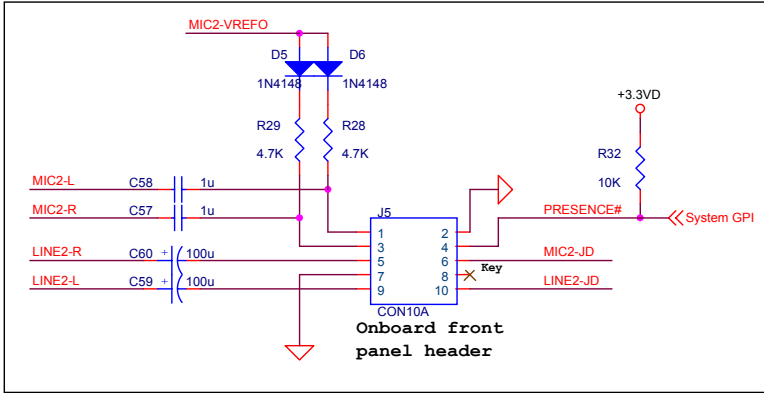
MIC2-VREFO
D5
D6
1N4148
1N4148
R29
4.7K
R28
4.7K
+3.3VD
R32
10K
MIC2-L
C58
1u
MIC2-R
C57
1u
J5
PRESENCE#
System GPI
1
2
3
4
LINE2-R
C60
+
100u
5
6
MIC2-JD
LINE2-L
C59
+
100u
7
8
Key
9
10
LINE2-JD
CON10A
Onboard front panel header